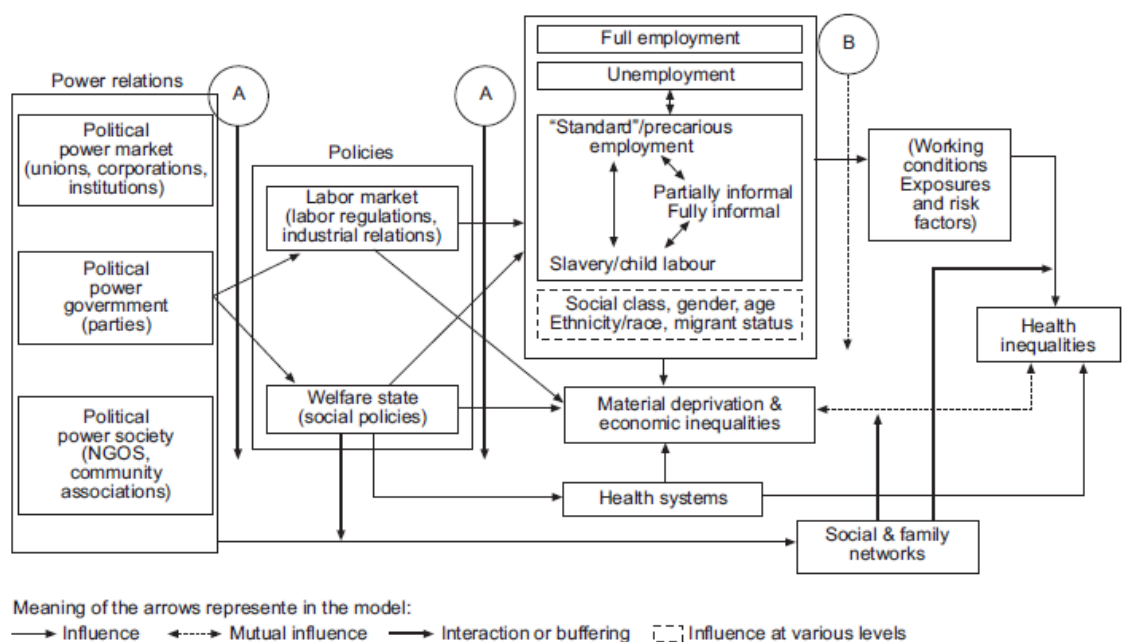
Power relations

A

Political power market (unions, corporations, institutions)

Political power govermment (parties)

Political power society (NGOS, community associations)

Policies

A

Labor market (labor regulations, industrial relations)

Welfare state (social policies)

Full employment

Unemployment

"Standard"/precarious employment

Partially informal Fully informal

Slavery/child labour

Social class, gender, age Ethnicity/race, migrant status

B

(Working conditions Exposures and risk factors)

Health inequalities

Material deprivation & economic inequalities

Health systems

Social & family networks

Meaning of the arrows represente in the model:

Influence Mutual influence Interaction or buffering Influence at various levels